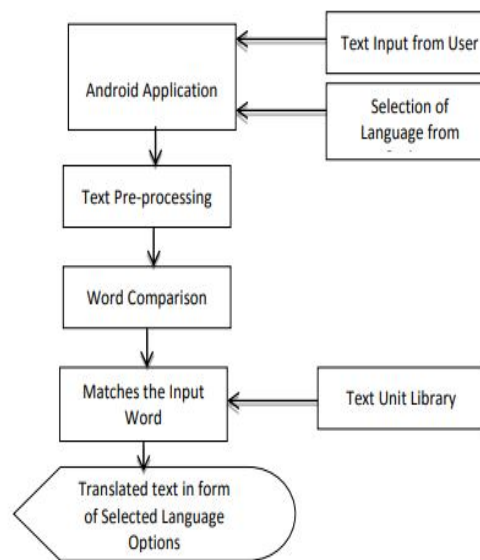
Text Input from User

Android Application

Selection of Language from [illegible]

Text Pre-processing

Word Comparison

Matches the Input Word

Text Unit Library

Translated text in form of Selected Language Options